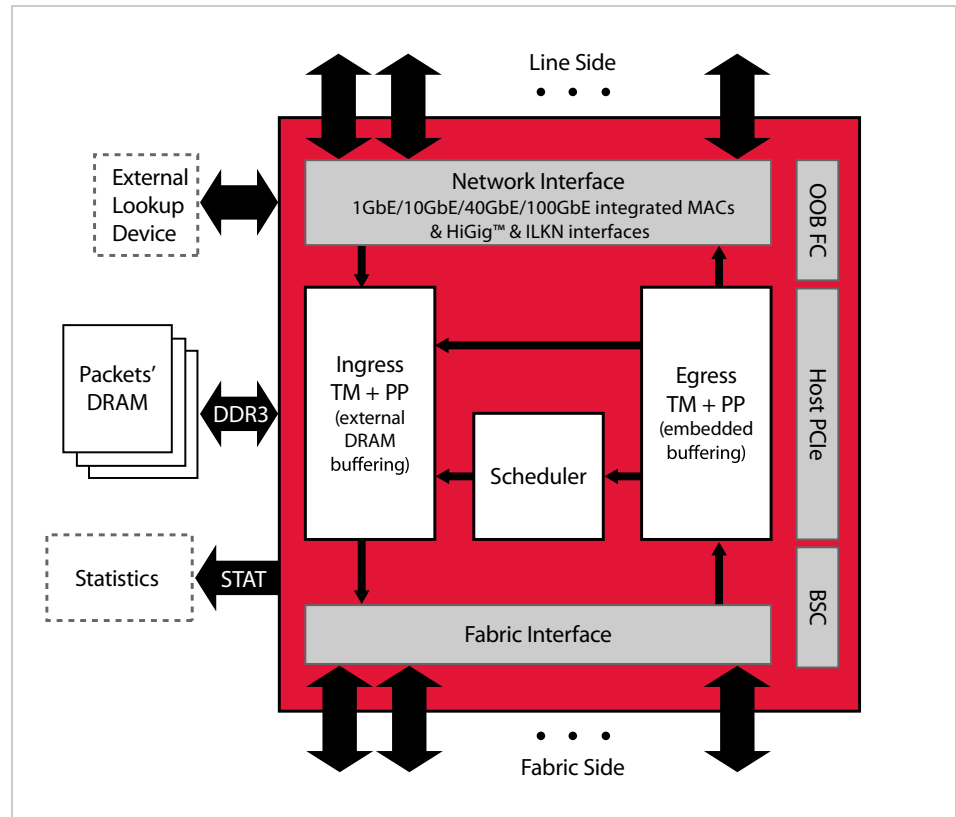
Line Side

External Lookup Device

Network Interface
1GbE/10GbE/40GbE/100GbE integrated MACs & HiGig™ & ILKN interfaces

OOB FC

Packets' DRAM

DDR3

Ingress TM + PP (external DRAM buffering)

Egress TM + PP (embedded buffering)

Host PCIe

Scheduler

Statistics

STAT

Fabric Interface

BSC

Fabric Side